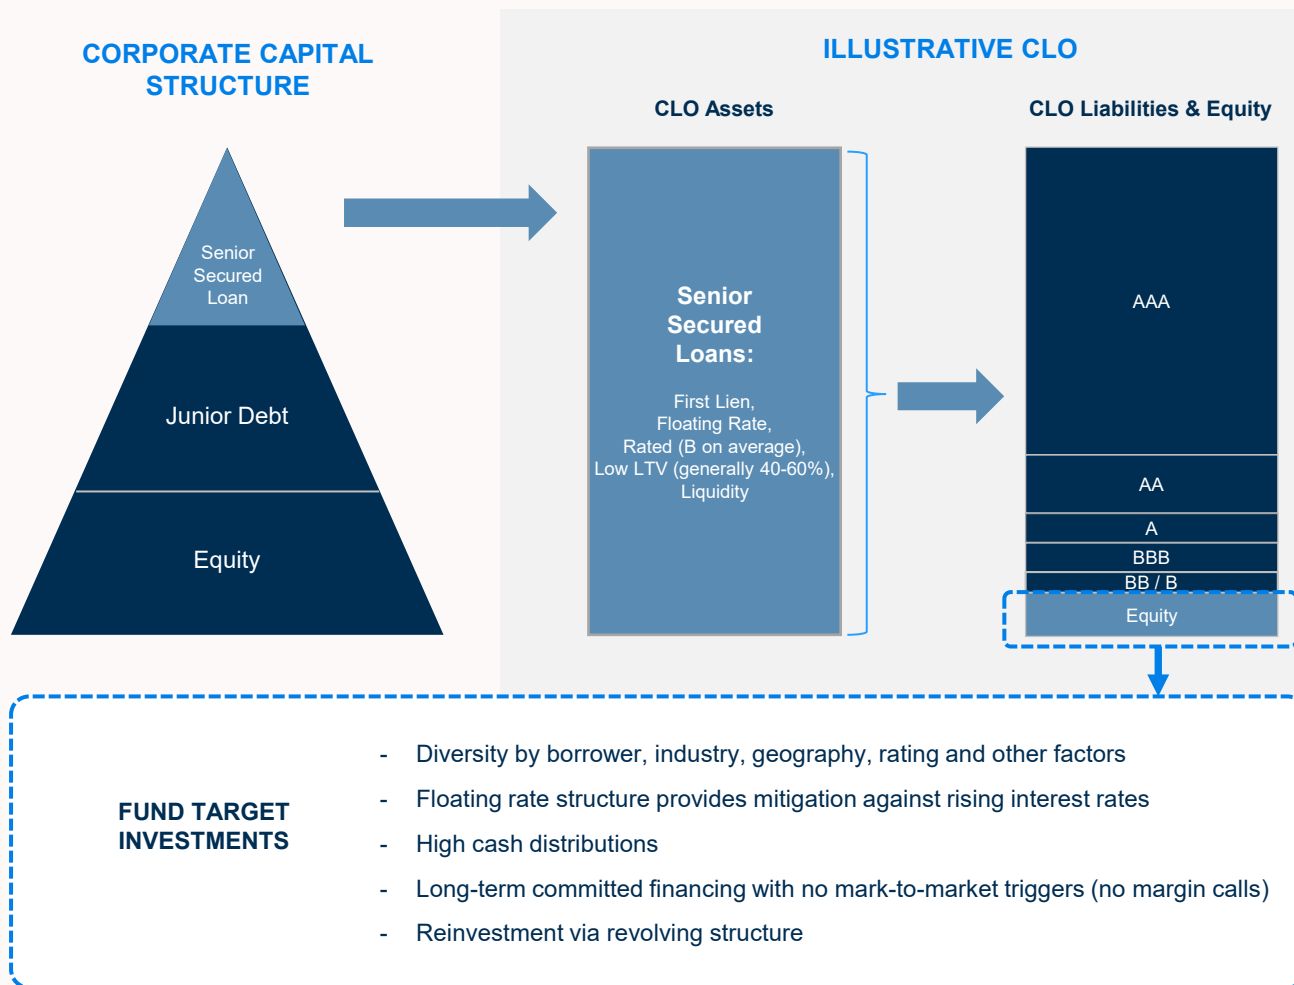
CORPORATE CAPITAL STRUCTURE

Senior Secured Loan

Junior Debt

Equity

ILLUSTRATIVE CLO

CLO Assets

Senior Secured Loans:

First Lien, Floating Rate, Rated (B on average), Low LTV (generally 40-60%), Liquidity

CLO Liabilities & Equity

AAA

AA

A

BBB

BB / B

Equity

FUND TARGET INVESTMENTS

- Diversity by borrower, industry, geography, rating and other factors
- Floating rate structure provides mitigation against rising interest rates
- High cash distributions
- Long-term committed financing with no mark-to-market triggers (no margin calls)
- Reinvestment via revolving structure